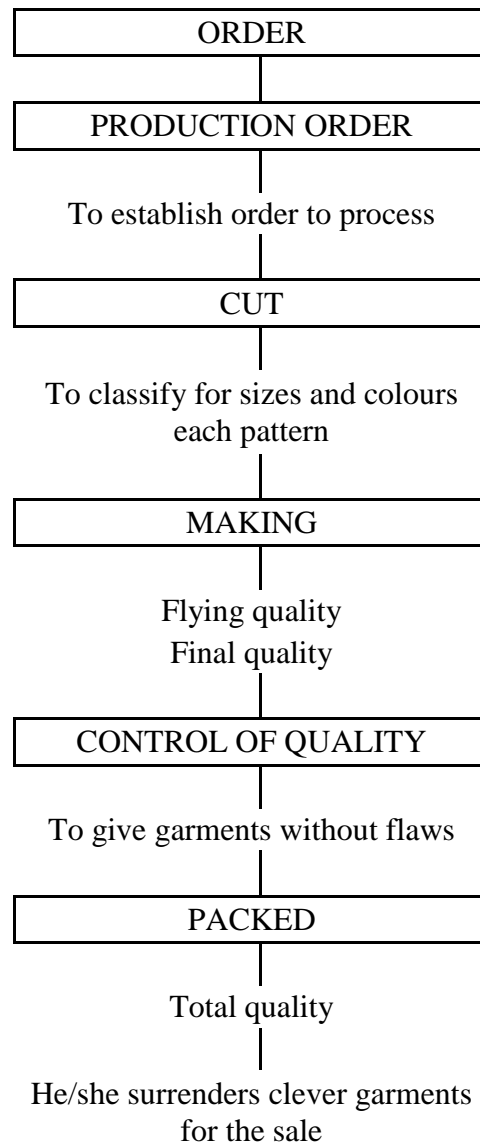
ORDER

PRODUCTION ORDER

To establish order to process

CUT

To classify for sizes and colours each pattern

MAKING

Flying quality
Final quality

CONTROL OF QUALITY

To give garments without flaws

PACKED

Total quality

He/she surrenders clever garments for the sale